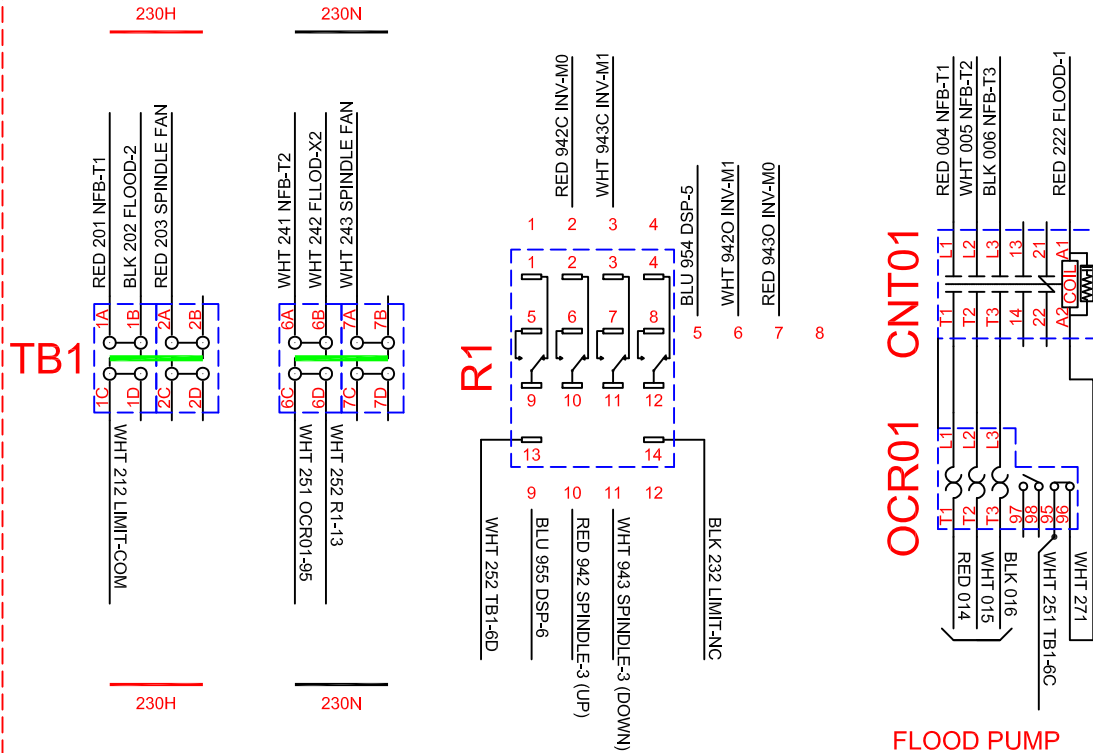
230H
230N
TB1
RED 201 NFB-T1
BLK 202 FLOOD-2
RED 203 SPINDLE FAN
1A
1B
2A
2B
1C
1D
2C
2D
WHT 212 LIMIT-COM
WHT 241 NFB-T2
WHT 242 FLLOD-X2
WHT 243 SPINDLE FAN
6A
6B
7A
7B
6C
6D
7C
7D
WHT 251 OCR01-95
WHT 252 R1-13
230H
230N
R1
RED 942C INV-M0
WHT 943C INV-M1
BLU 954 DSP-5
WHT 942O INV-M1
RED 943O INV-M0
1
2
3
4
1
2
3
4
5
6
7
8
5
6
7
8
9
10
11
12
13
14
9
10
11
12
WHT 252 TB1-6D
BLU 955 DSP-6
RED 942 SPINDLE-3 (UP)
WHT 943 SPINDLE-3 (DOWN)
BLK 232 LIMIT-NC
CNT01
RED 004 NFB-T1
WHT 005 NFB-T2
BLK 006 NFB-T3
RED 222 FLOOD-1
L1
L2
L3
13
21
A1
COIL
T1
T2
T3
14
22
A2
OCR01
L1
L2
L3
T1
T2
T3
97
98
95
96
RED 014
WHT 015
BLK 016
WHT 251 TB1-6C
WHT 271
FLOOD PUMP